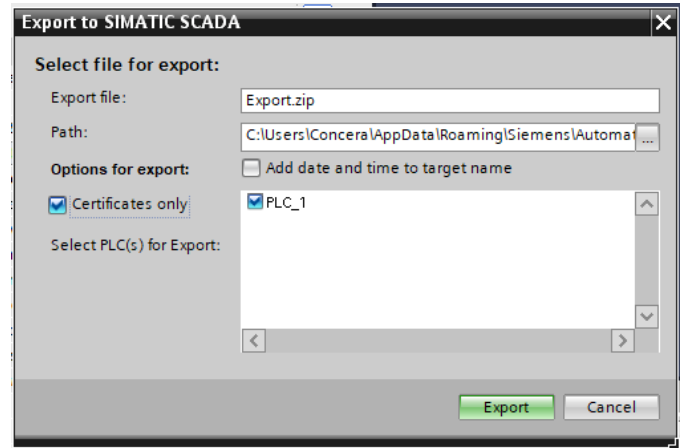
Export to SIMATIC SCADA

Select file for export:

Export file: Export.zip

Path: C:\Users\Concera\AppData\Roaming\Siemens\Automat ...

Options for export: Add date and time to target name

Certificates only

PLC_1

Select PLC(s) for Export:

Export Cancel